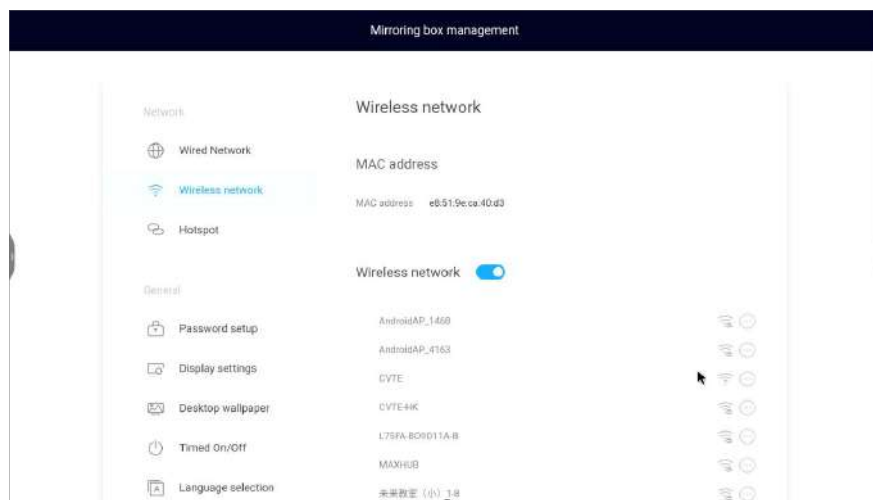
Mirroring box management

Network

Wired Network

Wireless network

Hotspot

General

Password setup

Display settings

Desktop wallpaper

Timed On/Off

Language selection

Wireless network

MAC address

MAC address e8:51:9e:ca:40:d3

Wireless network

AndroidAP_1460

AndroidAP_4163

CVTE

CVTE-HK

L75FA-BO0011A-B

MAXHUB

未来教室（小）1.8